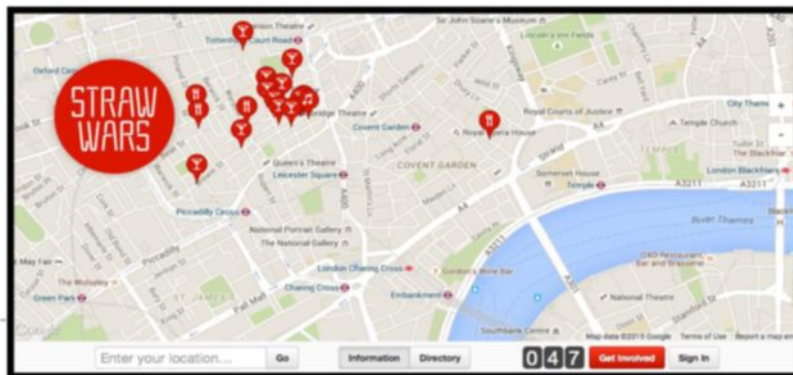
STRAW WARS

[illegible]nion Theatre
Tottenham Court Road
Sir John Soane's Museum
Lincoln's Inn Fields
Oxford Circus
Royal Courts of Justice
City Thame
Temple Church
Covent Garden
Royal Opera House
COVENT GARDEN
Queen's Theatre
Leicester Square
Somerset House
Temple
London Blackfriars
The Blackfriar
A3211
A3211
Piccadilly Circus
National Portrait Gallery
The National Gallery
River Thames
May Fair
Piccadilly
London Charing Cross
Gordon's Wine Bar
OXO Restaurant, Bar and Brasserie
The Wolseley
Green Park
ST JAMES'S
Charing Cross
Embankment
National Theatre
Pall Mall
Southbank Centre
A400
A4
A40
Google
Map data ©2015 Google Terms of Use Report a map error

Enter your location...
Go
Information
Directory
0 4 7
Get Involved
Sign In